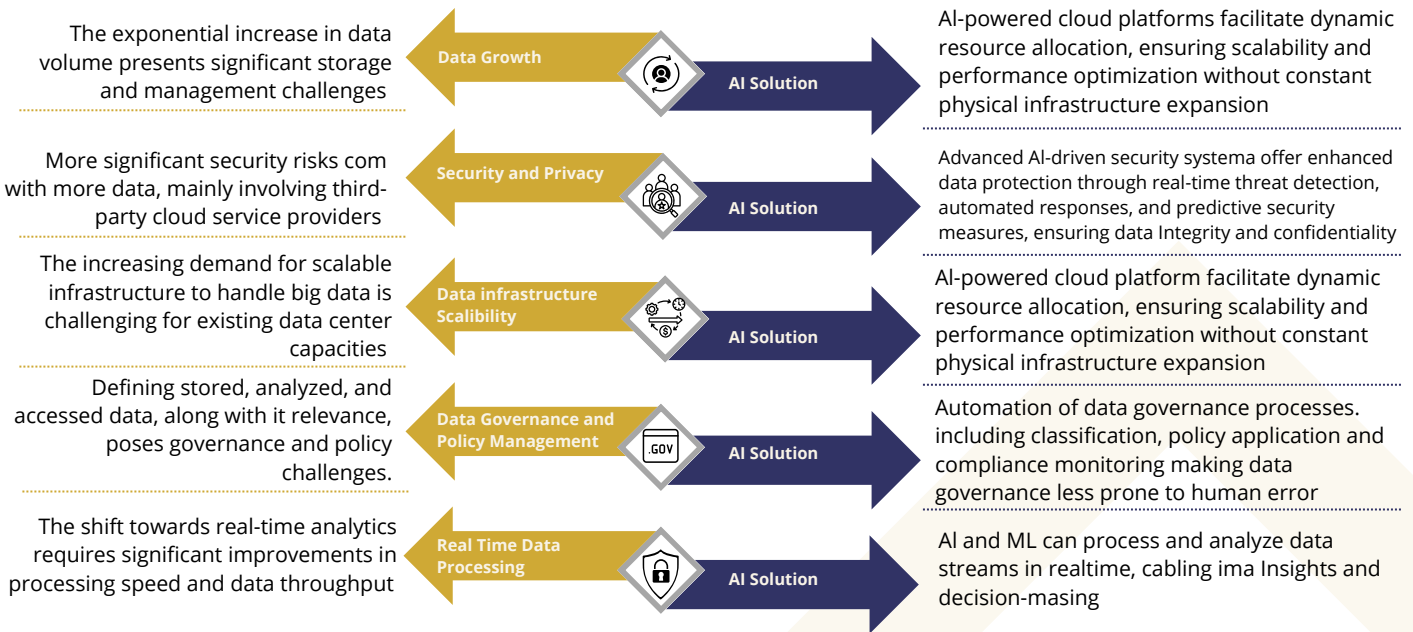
The exponential increase in data volume presents significant storage and management challenges

Data Growth

AI Solution

Al-powered cloud platforms facilitate dynamic resource allocation, ensuring scalability and performance optimization without constant physical infrastructure expansion

More significant security risks com with more data, mainly involving third-party cloud service providers

Security and Privacy

AI Solution

Advanced Al-driven security systema offer enhanced data protection through real-time threat detection, automated responses, and predictive security measures, ensuring data Integrity and confidentiality

The increasing demand for scalable infrastructure to handle big data is challenging for existing data center capacities

Data infrastructure Scalibility

AI Solution

Al-powered cloud platform facilitate dynamic resource allocation, ensuring scalability and performance optimization without constant physical infrastructure expansion

Defining stored, analyzed, and accessed data, along with it relevance, poses governance and policy challenges.

Data Governance and Policy Management

.GOV

AI Solution

Automation of data governance processes. including classification, policy application and compliance monitoring making data governance less prone to human error

The shift towards real-time analytics requires significant improvements in processing speed and data throughput

Real Time Data Processing

AI Solution

Al and ML can process and analyze data streams in realtime, cabling ima Insights and decision-masing